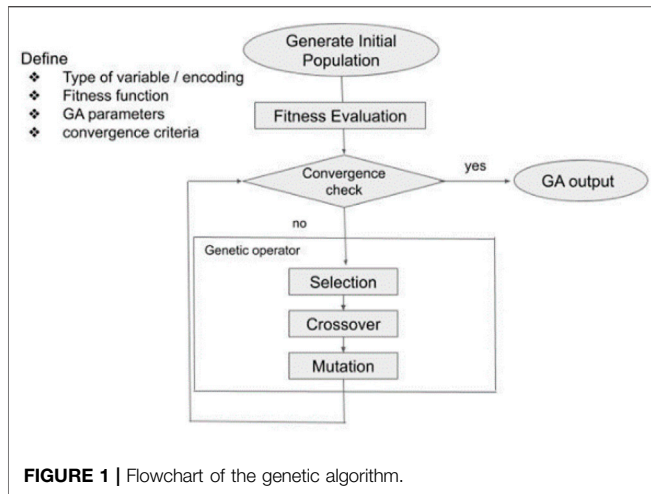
Define
❖ Type of variable / encoding
❖ Fitness function
❖ GA parameters
❖ convergence criteria

Generate Initial Population

Fitness Evaluation

Convergence check

yes

GA output

no

Genetic operator

Selection

Crossover

Mutation

**FIGURE 1 |** Flowchart of the genetic algorithm.